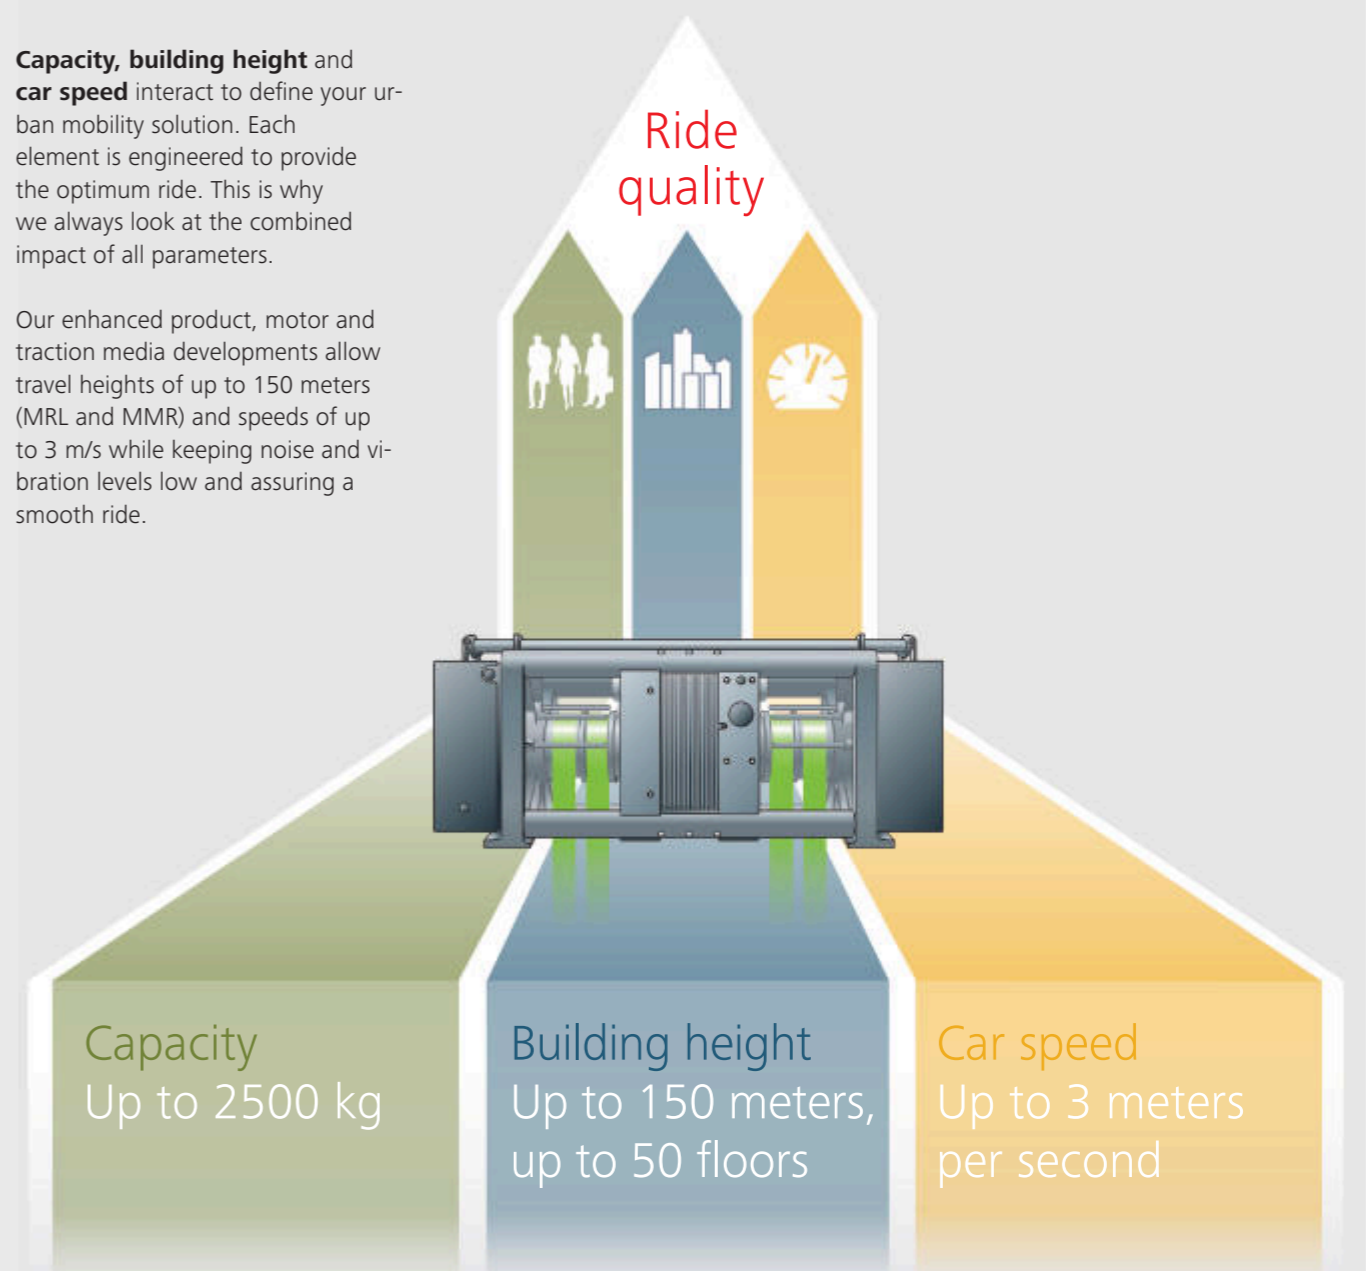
**Capacity, building height** and **car speed** interact to define your urban mobility solution. Each element is engineered to provide the optimum ride. This is why we always look at the combined impact of all parameters.

Our enhanced product, motor and traction media developments allow travel heights of up to 150 meters (MRL and MMR) and speeds of up to 3 m/s while keeping noise and vibration levels low and assuring a smooth ride.

Ride quality

Capacity
Up to 2500 kg

Building height
Up to 150 meters, up to 50 floors

Car speed
Up to 3 meters per second